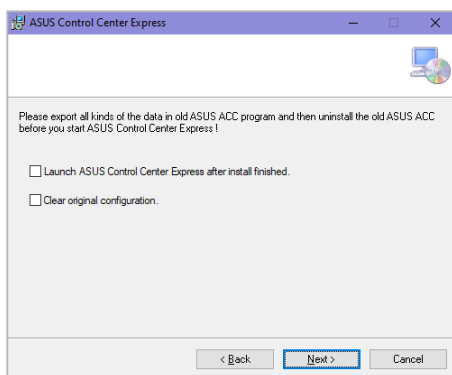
ASUS Control Center Express

Please export all kinds of the data in old ASUS ACC program and then uninstall the old ASUS ACC before you start ASUS Control Center Express !

Launch ASUS Control Center Express after install finished.

Clear original configuration.

< Back
Next >
Cancel